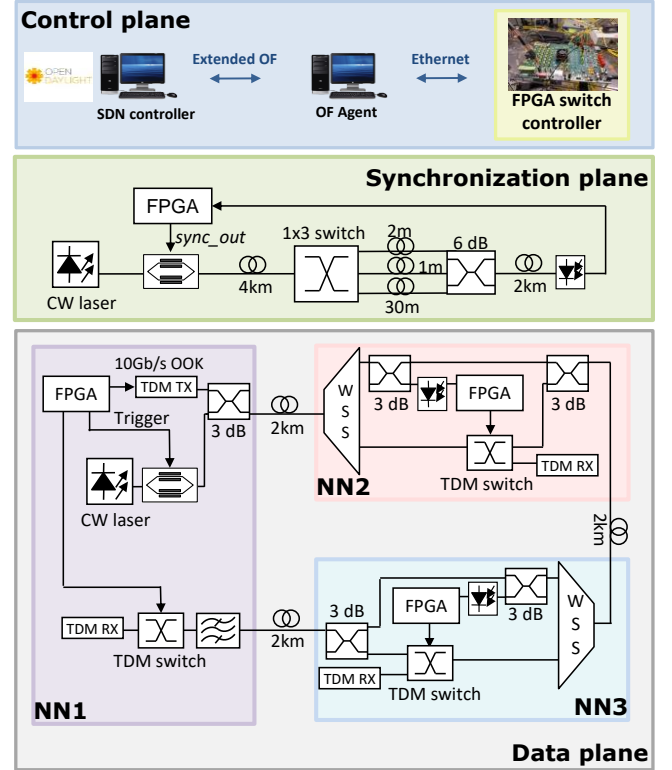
Control plane

OPEN DAYLIGHT

SDN controller

Extended OF

OF Agent

Ethernet

FPGA switch controller

Synchronization plane

FPGA

sync_out

1x3 switch

2m

1m

30m

6 dB

4km

2km

CW laser

NN1

10Gb/s OOK

FPGA

TDM TX

Trigger

3 dB

2km

CW laser

TDM RX

TDM switch

2km

NN2

W
S
S

3 dB

FPGA

3 dB

TDM switch

TDM RX

2km

NN3

3 dB

FPGA

3 dB

W
S
S

TDM RX

TDM switch

Data plane